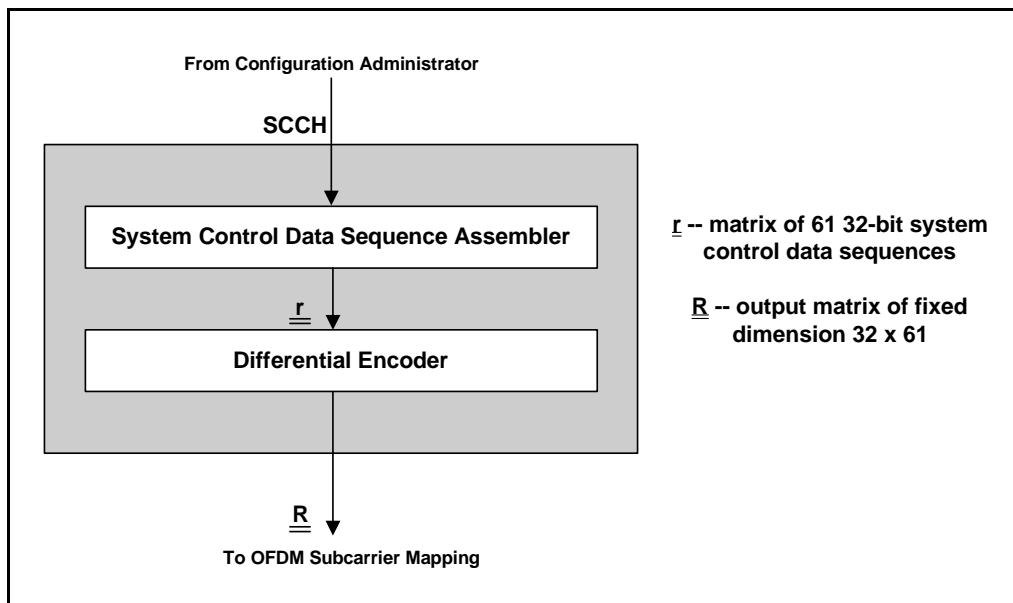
From Configuration Administrator

SCCH

System Control Data Sequence Assembler

r

Differential Encoder

R

To OFDM Subcarrier Mapping

r -- matrix of 61 32-bit system control data sequences

R -- output matrix of fixed dimension 32 x 61